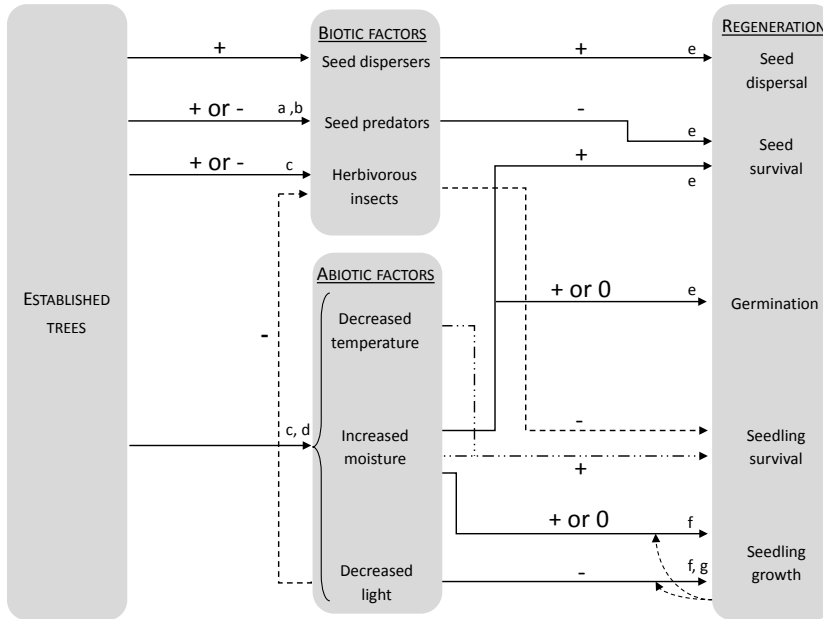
ESTABLISHED TREES

BIOTIC FACTORS
Seed dispersers
Seed predators
Herbivorous insects

ABIOTIC FACTORS
Decreased temperature
Increased moisture
Decreased light

REGENERATION
Seed dispersal
Seed survival
Germination
Seedling survival
Seedling growth

+
+ or -
a ,b
+ or -
c
-
c, d
+
e
-
e
+
e
+ or 0
e
-
+
+ or 0
f
f, g
-